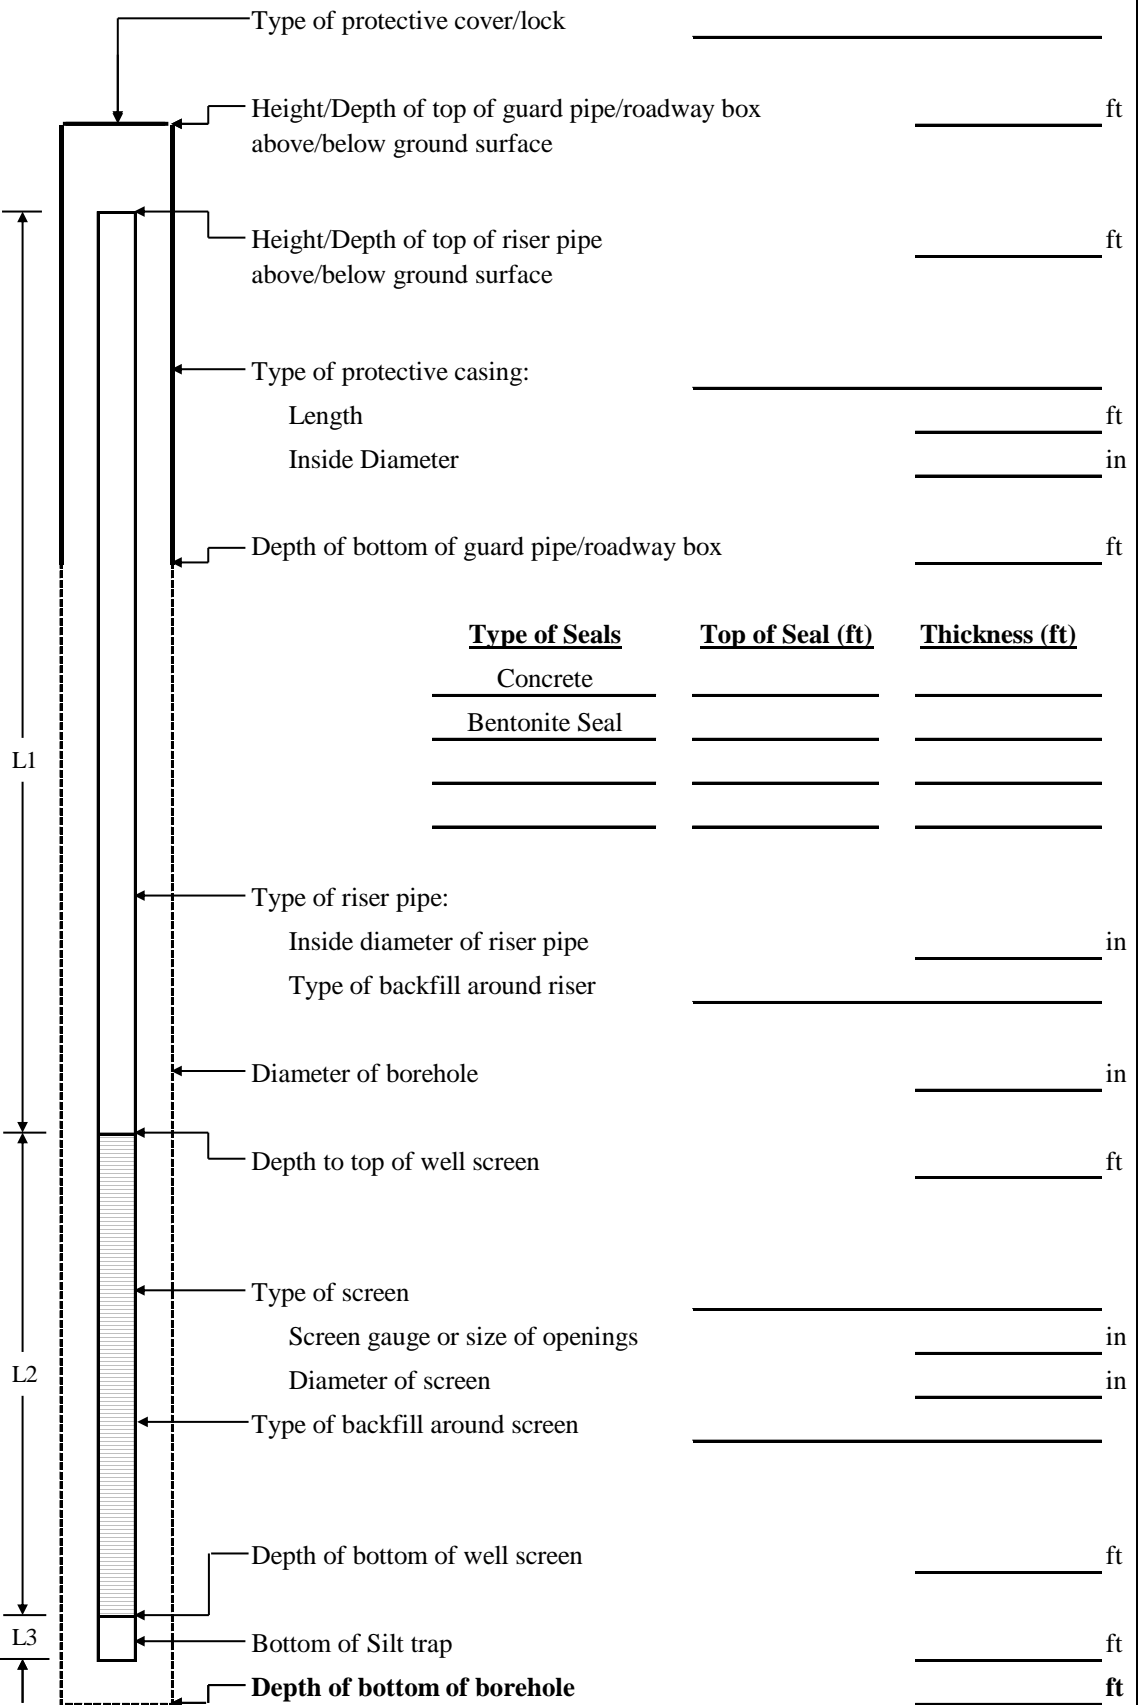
Type of protective cover/lock

Height/Depth of top of guard pipe/roadway box above/below ground surface ft

Height/Depth of top of riser pipe above/below ground surface ft

Type of protective casing:

Length ft

Inside Diameter in

Depth of bottom of guard pipe/roadway box ft

| **Type of Seals** | **Top of Seal (ft)** | **Thickness (ft)** |
|---|---|---|
| Concrete | | |
| Bentonite Seal | | |
| | | |
| | | |

L1

Type of riser pipe:

Inside diameter of riser pipe in

Type of backfill around riser

Diameter of borehole in

Depth to top of well screen ft

L2

Type of screen

Screen gauge or size of openings in

Diameter of screen in

Type of backfill around screen

Depth of bottom of well screen ft

L3

Bottom of Silt trap ft

**Depth of bottom of borehole** **ft**